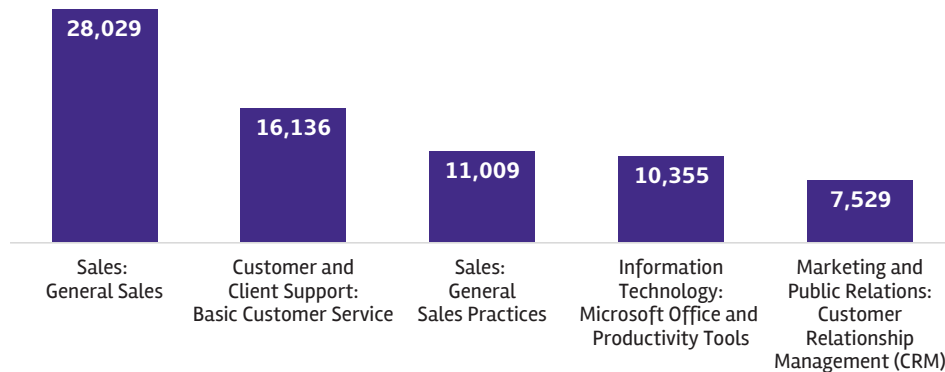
28,029

16,136

11,009

10,355

7,529

Sales: General Sales

Customer and Client Support: Basic Customer Service

Sales: General Sales Practices

Information Technology: Microsoft Office and Productivity Tools

Marketing and Public Relations: Customer Relationship Management (CRM)